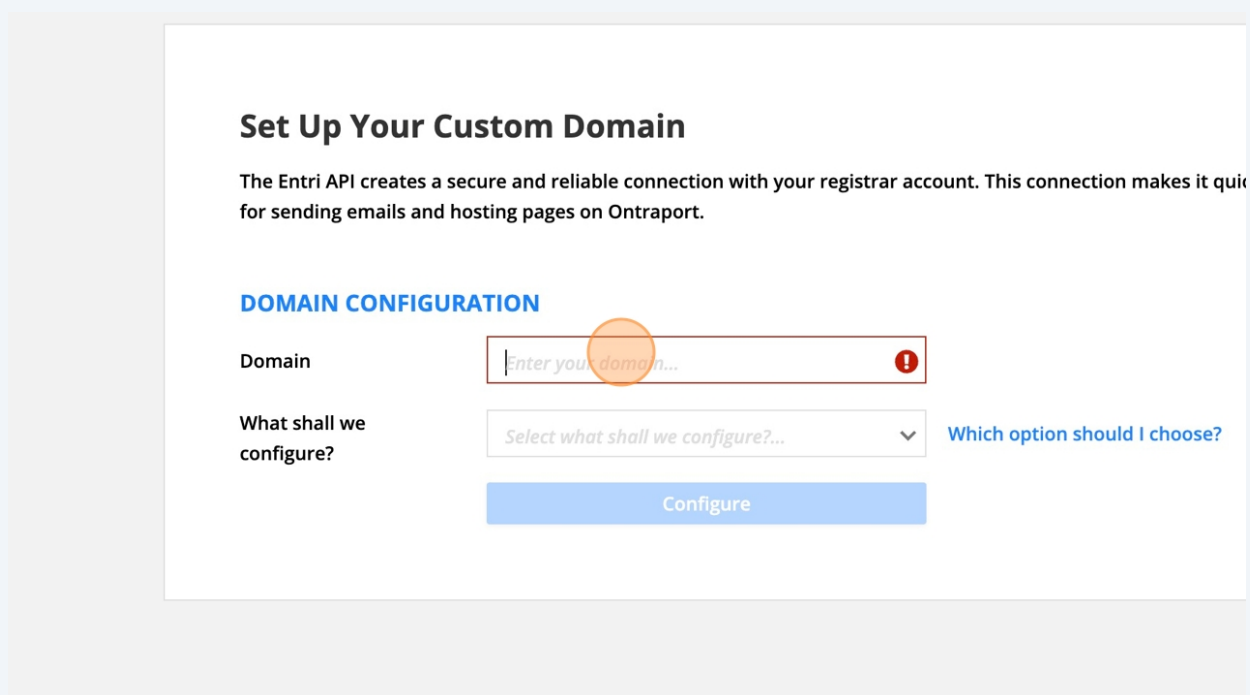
Set Up Your Custom Domain

The Entri API creates a secure and reliable connection with your registrar account. This connection makes it qui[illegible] for sending emails and hosting pages on Ontraport.

DOMAIN CONFIGURATION

Domain

Enter your domain...

!

What shall we configure?

Select what shall we configure?...

Which option should I choose?

Configure